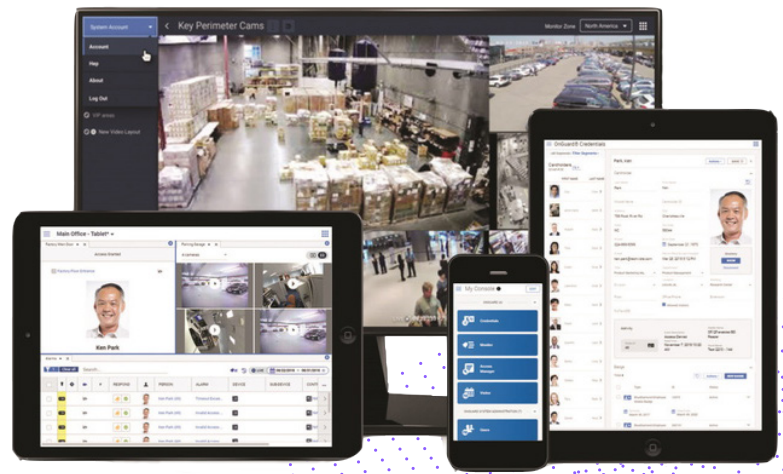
System Account

Account

Help

About

Log Out

Key Perimeter Cams

Monitor Zone

North America

New Video Layout

Main Office - Tablet

Ken Park

OnGuard Credentials

Park, Ken

My Console

Credentials

Monitor

Badges